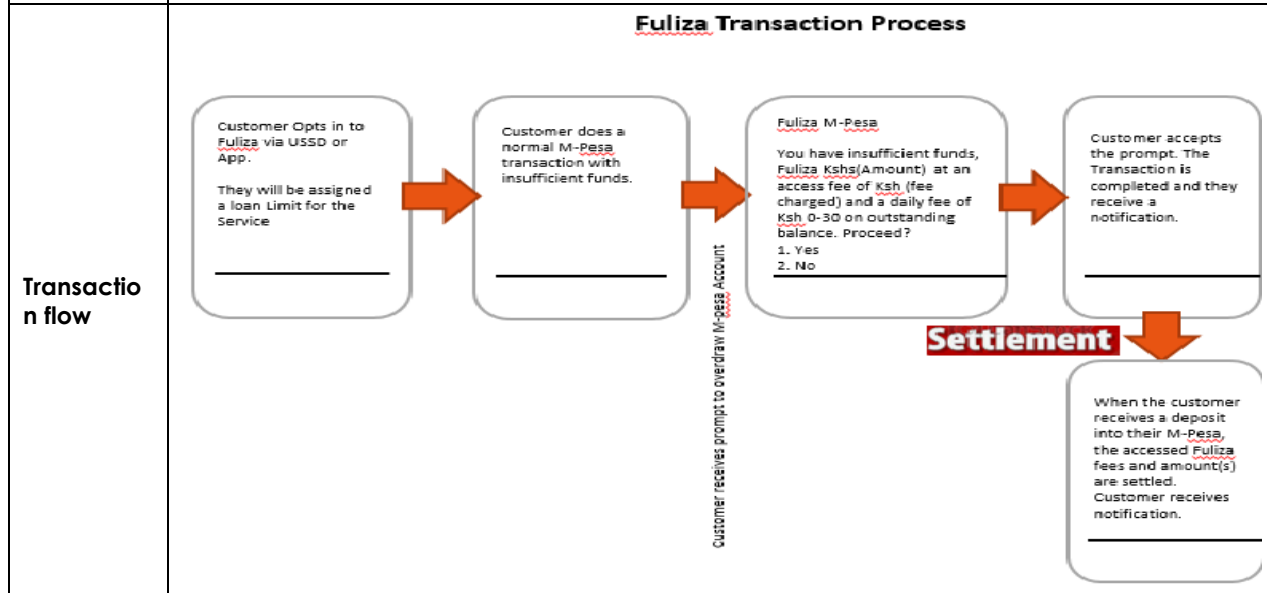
Transaction flow

Fuliza Transaction Process

Customer Opts in to Fuliza via USSD or App.

They will be assigned a loan Limit for the Service

Customer does a normal M-Pesa transaction with insufficient funds.

Customer receives prompt to overdraw M-pesa Account

Fuliza M-Pesa

You have insufficient funds, Fuliza Kshs(Amount) at an access fee of Ksh (fee charged) and a daily fee of Ksh 0-30 on outstanding balance. Proceed?
1. Yes
2. No

Customer accepts the prompt. The Transaction is completed and they receive a notification.

Settlement

When the customer receives a deposit into their M-Pesa, the accessed Fuliza fees and amount(s) are settled. Customer receives notification.